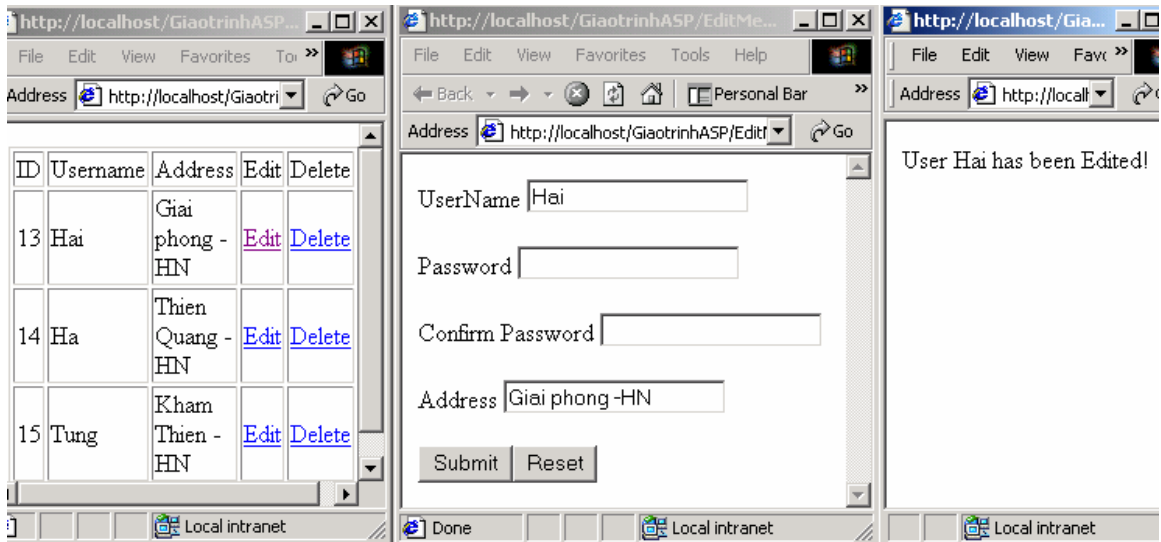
http://localhost/GiaotrinhASP...
File Edit View Favorites To »
Address http://localhost/Giaotri Go

| ID | Username | Address | Edit | Delete |
|---|---|---|---|---|
| 13 | Hai | Giai phong - HN | Edit | Delete |
| 14 | Ha | Thien Quang - HN | Edit | Delete |
| 15 | Tung | Kham Thien - HN | Edit | Delete |

Local intranet

http://localhost/GiaotrinhASP/EditMe...
File Edit View Favorites Tools Help
Back Personal Bar »
Address http://localhost/GiaotrinhASP/Edit Go

UserName Hai

Password

Confirm Password

Address Giai phong -HN

Submit Reset

Done Local intranet

http://localhost/Gia...
File Edit View Fav »
Address http://localh

User Hai has been Edited!

Local intranet